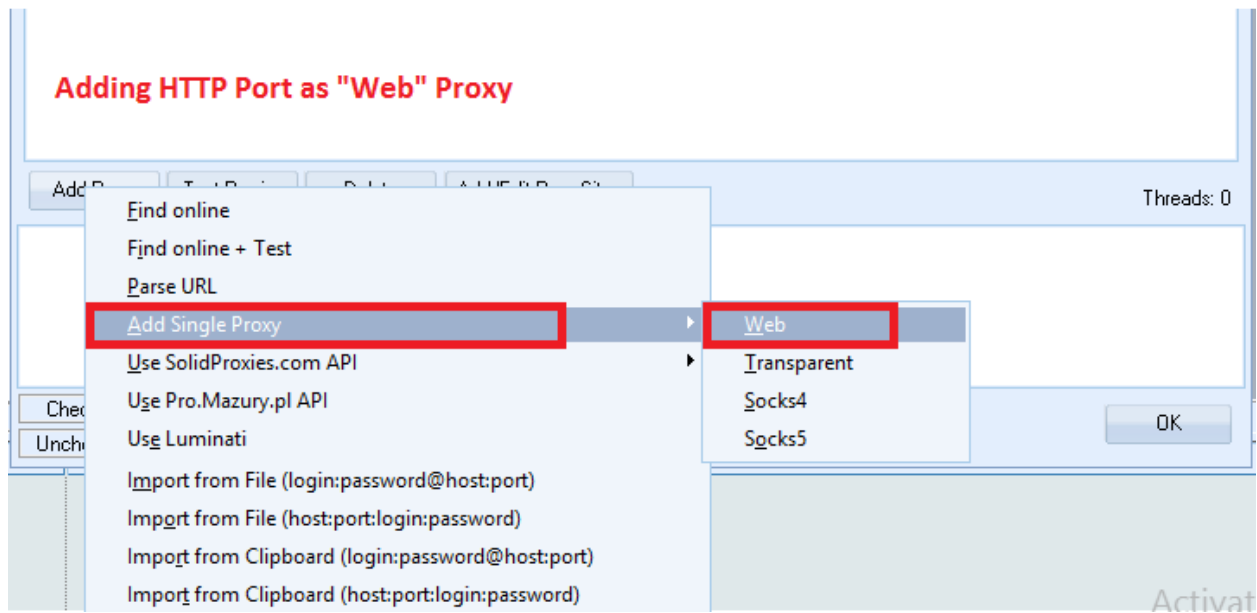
Adding HTTP Port as "Web" Proxy

Add P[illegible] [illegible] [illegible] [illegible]

Threads: 0

Find online
Find online + Test
Parse URL
Add Single Proxy
Use SolidProxies.com API
Use Pro.Mazury.pl API
Use Luminati
Import from File (login:password@host:port)
Import from File (host:port:login:password)
Import from Clipboard (login:password@host:port)
Import from Clipboard (host:port:login:password)

Web
Transparent
Socks4
Socks5

Chec
Uncho

OK

Activat